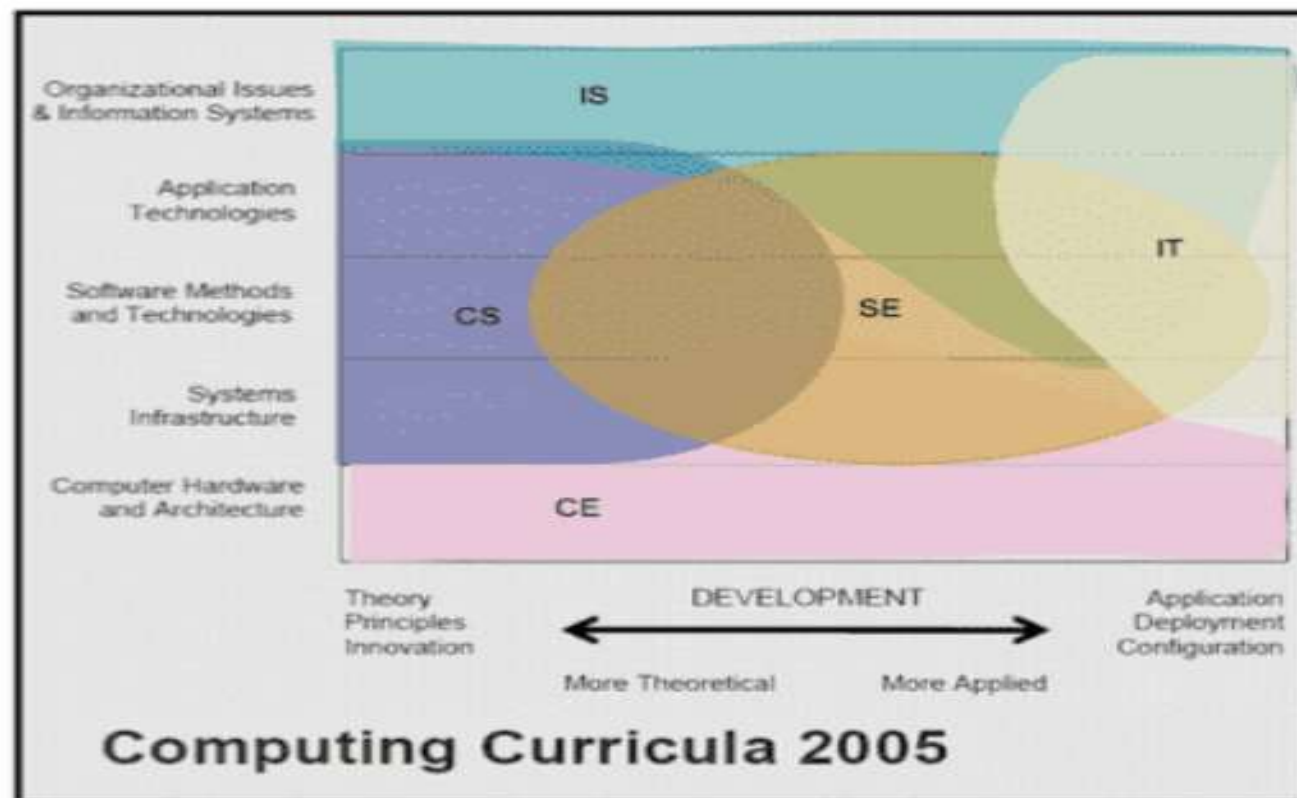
Organizational Issues & Information Systems

Application Technologies

Software Methods and Technologies

Systems Infrastructure

Computer Hardware and Architecture

IS

IT

CS

SE

CE

Theory Principles Innovation

DEVELOPMENT

Application Deployment Configuration

More Theoretical

More Applied

Computing Curricula 2005